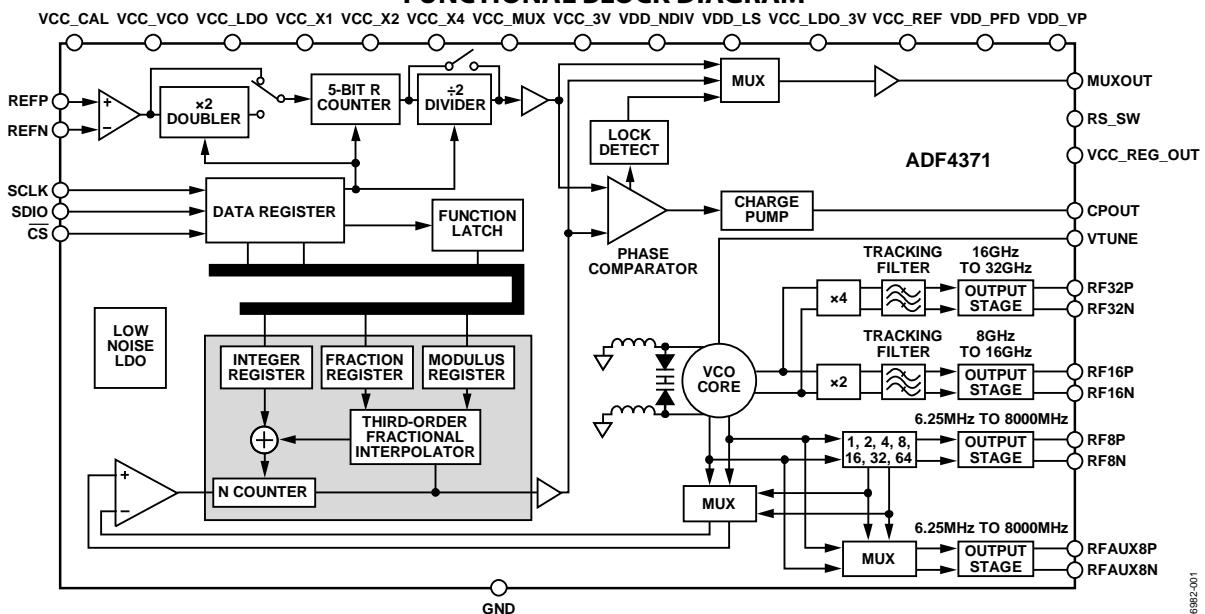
FUNCTIONAL BLOCK DIAGRAM

VCC_CAL VCC_VCO VCC_LDO VCC_X1 VCC_X2 VCC_X4 VCC_MUX VCC_3V VDD_NDIV VDD_LS VCC_LDO_3V VCC_REF VDD_PFD VDD_VP

REFP
REFN
+
−
×2 DOUBLER
5-BIT R COUNTER
÷2 DIVIDER
MUX
MUXOUT
RS_SW
LOCK DETECT
VCC_REG_OUT
ADF4371
SCLK
SDIO
$\overline{CS}$
DATA REGISTER
FUNCTION LATCH
CHARGE PUMP
CPOUT
VTUNE
PHASE COMPARATOR
TRACKING FILTER
16GHz TO 32GHz
×4
OUTPUT STAGE
RF32P
RF32N
LOW NOISE LDO
INTEGER REGISTER
FRACTION REGISTER
MODULUS REGISTER
TRACKING FILTER
8GHz TO 16GHz
VCO CORE
×2
OUTPUT STAGE
RF16P
RF16N
THIRD-ORDER FRACTIONAL INTERPOLATOR
6.25MHz TO 8000MHz
1, 2, 4, 8, 16, 32, 64
OUTPUT STAGE
RF8P
RF8N
+
−
N COUNTER
MUX
6.25MHz TO 8000MHz
MUX
OUTPUT STAGE
RFAUX8P
RFAUX8N
GND
16982-001